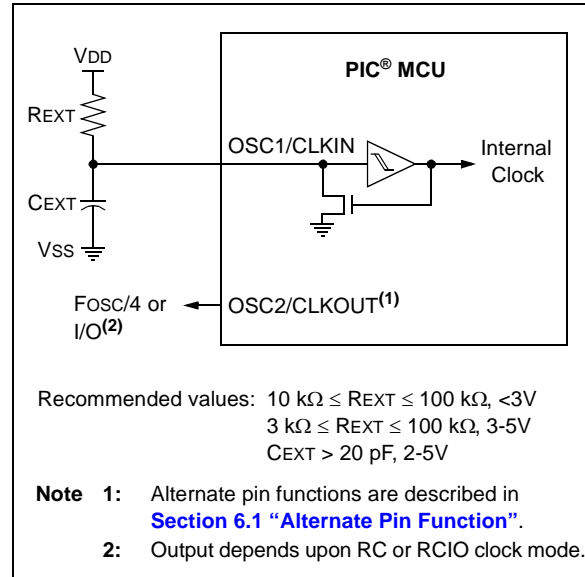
VDD

REXT

CEXT

VSS

PIC® MCU

OSC1/CLKIN

Internal Clock

FOSC/4 or I/O$^{(2)}$

OSC2/CLKOUT$^{(1)}$

Recommended values: $10\ k\Omega \leq R_{EXT} \leq 100\ k\Omega$, <3V
$3\ k\Omega \leq R_{EXT} \leq 100\ k\Omega$, 3-5V
CEXT > 20 pF, 2-5V

Note 1: Alternate pin functions are described in Section 6.1 "Alternate Pin Function".

2: Output depends upon RC or RCIO clock mode.